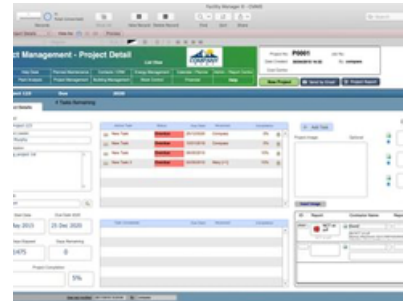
Facility Manager 6 - CSMS

ct Management - Project Detail

COMPANY

Project No P0001

New Project

Send by Email

Project Report

4 Tasks Remaining

+ Add Task

New Task

New Task

New Task

New Task 4

Completed

Overdue

Overdue

Overdue

Project Image

Insert Image

Start Date

End Date 2020

May 2013

25 Dec 2020

1475

0

5%

ID

Report